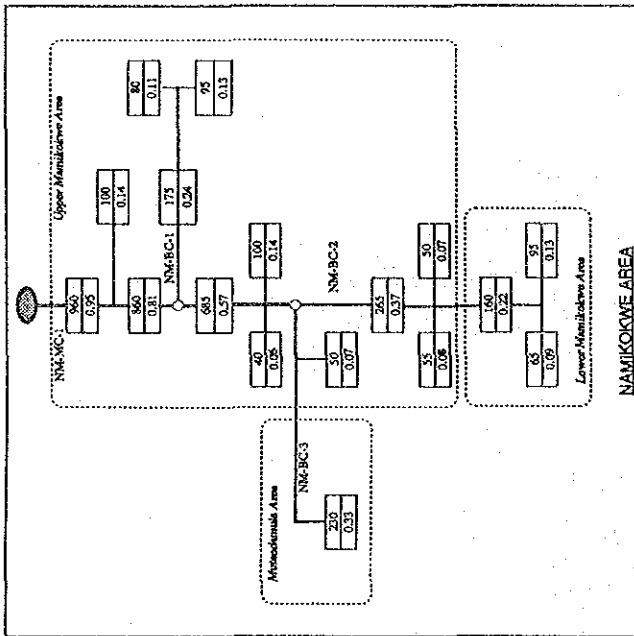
Upper Namikokwe Area

NM-MC-1

960
0.95

860
0.81

100
0.14

NM-BC-1

175
0.24

80
0.11

95
0.13

685
0.57

100
0.14

40
0.06

50
0.07

NM-BC-2

265
0.37

50
0.07

55
0.08

NM-BC-3

230
0.33

Mutawhumula Area

160
0.22

95
0.13

65
0.09

Lower Namikokwe Area

NAMIKOKWE AREA